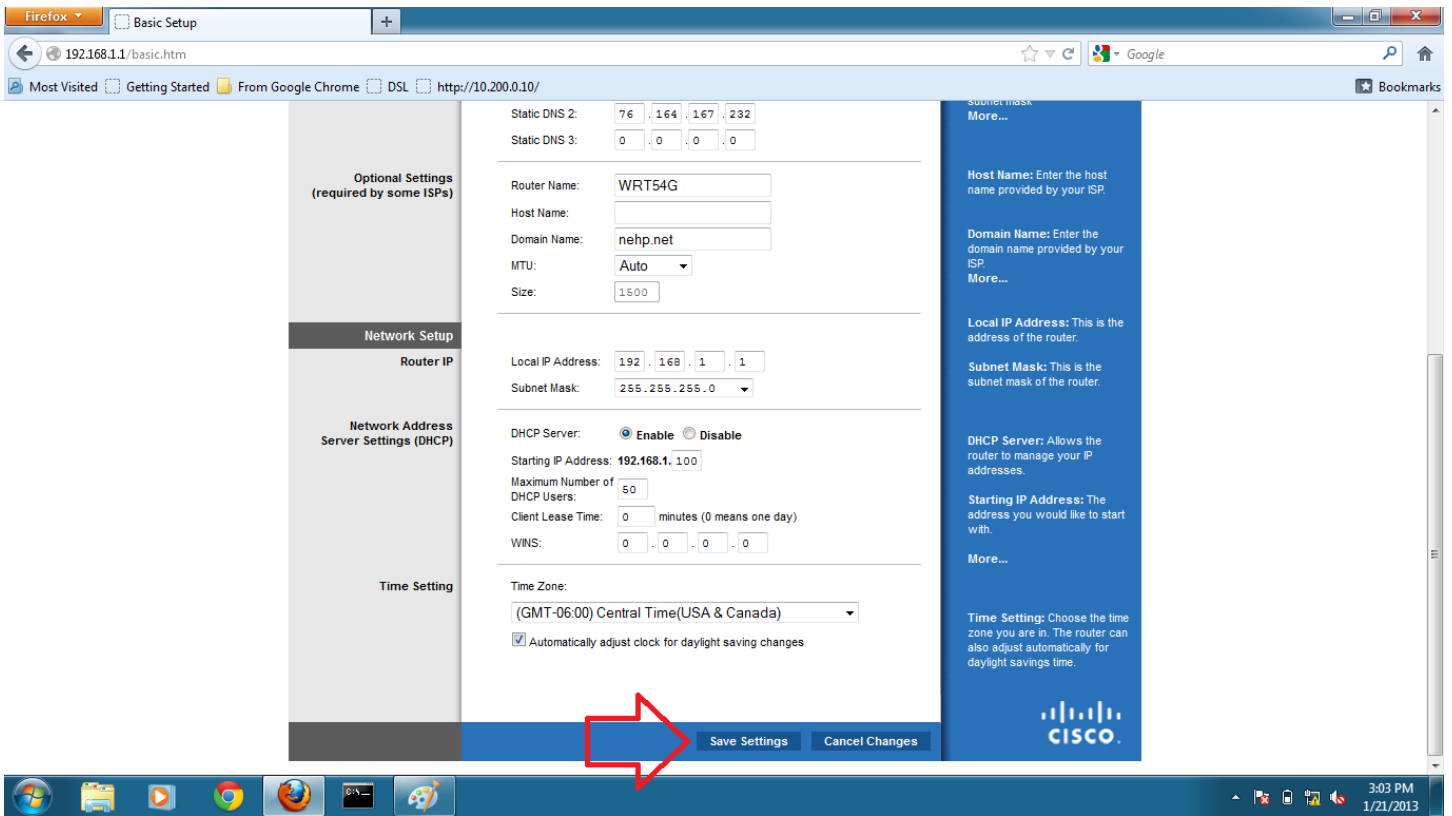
Firefox
Basic Setup
+
192.168.1.1/basic.htm
Google
Most Visited  Getting Started  From Google Chrome  DSL  http://10.200.0.10/
Bookmarks

Static DNS 2: 76 . 164 . 167 . 232
Static DNS 3: 0 . 0 . 0 . 0

Optional Settings (required by some ISPs)
Router Name: WRT54G
Host Name:
Domain Name: nehp.net
MTU: Auto
Size: 1500

Network Setup
Router IP
Local IP Address: 192 . 168 . 1 . 1
Subnet Mask: 255.255.255.0

Network Address Server Settings (DHCP)
DHCP Server: Enable Disable
Starting IP Address: 192.168.1. 100
Maximum Number of DHCP Users: 50
Client Lease Time: 0 minutes (0 means one day)
WINS: 0 . 0 . 0 . 0

Time Setting
Time Zone:
(GMT-06:00) Central Time(USA & Canada)
Automatically adjust clock for daylight saving changes

Save Settings  Cancel Changes

subnet mask
More...

Host Name: Enter the host name provided by your ISP.

Domain Name: Enter the domain name provided by your ISP.
More...

Local IP Address: This is the address of the router.

Subnet Mask: This is the subnet mask of the router.

DHCP Server: Allows the router to manage your IP addresses.

Starting IP Address: The address you would like to start with.

More...

Time Setting: Choose the time zone you are in. The router can also adjust automatically for daylight savings time.

CISCO.

3:03 PM
1/21/2013